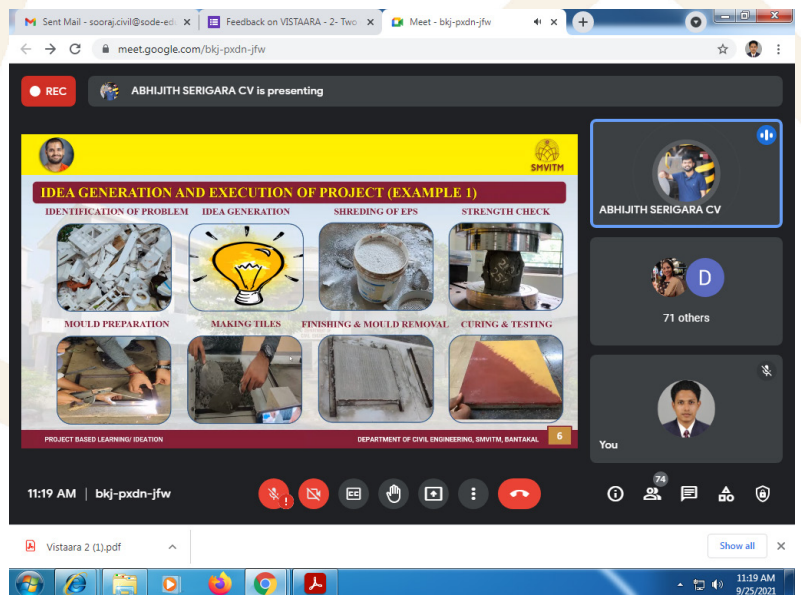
Sent Mail - sooraj.civil@sode-ed ×
Feedback on VISTAARA - 2- Two ×
Meet - bkj-pxdn-jfw ×

meet.google.com/bkj-pxdn-jfw

REC
ABHIJITH SERIGARA CV is presenting

SMVITM

IDEA GENERATION AND EXECUTION OF PROJECT (EXAMPLE 1)

IDENTIFICATION OF PROBLEM
IDEA GENERATION
SHREDING OF EPS
STRENGTH CHECK
MOULD PREPARATION
MAKING TILES
FINISHING & MOULD REMOVAL
CURING & TESTING

PROJECT BASED LEARNING/ IDEATION
DEPARTMENT OF CIVIL ENGINEERING, SMVITM, BANTAKAL
6

ABHIJITH SERIGARA CV

D
71 others

You

11:19 AM | bkj-pxdn-jfw

74

Vistaara 2 (1).pdf
Show all

11:19 AM
9/25/2021